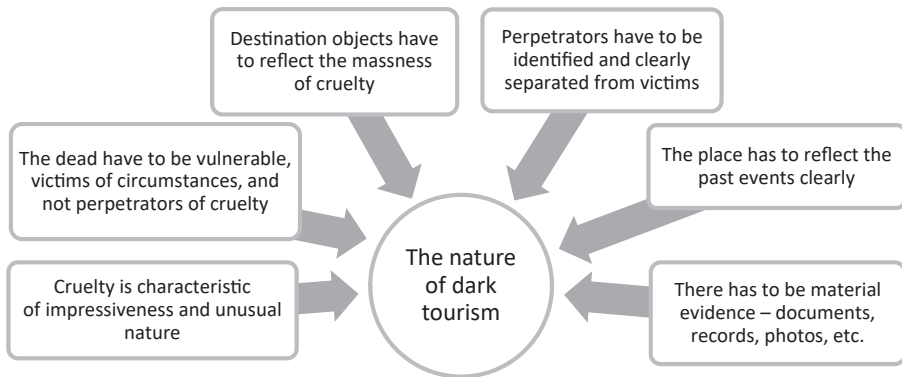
Destination objects have to reflect the massness of cruelty

Perpetrators have to be identified and clearly separated from victims

The dead have to be vulnerable, victims of circumstances, and not perpetrators of cruelty

The place has to reflect the past events clearly

The nature of dark tourism

Cruelty is characteristic of impressiveness and unusual nature

There has to be material evidence – documents, records, photos, etc.